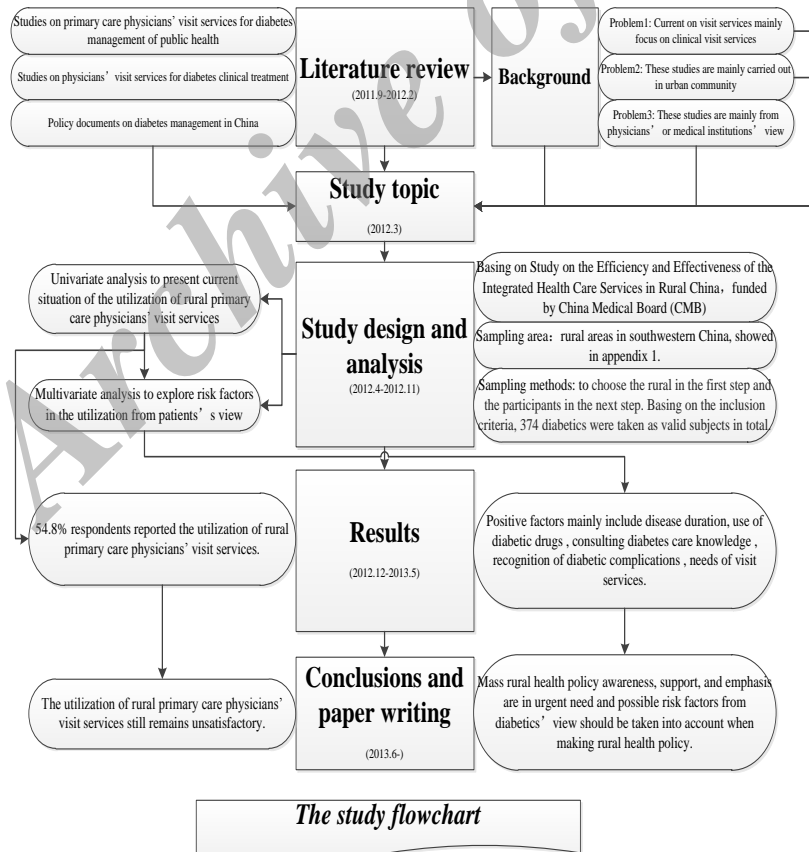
Studies on primary care physicians' visit services for diabetes management of public health

Studies on physicians' visit services for diabetes clinical treatment

Policy documents on diabetes management in China

Literature review

(2011.9-2012.2)

Background

Problem1: Current on visit services mainly focus on clinical visit services

Problem2: These studies are mainly carried out in urban community

Problem3: These studies are mainly from physicians' or medical institutions' view

Study topic

(2012.3)

Univariate analysis to present current situation of the utilization of rural primary care physicians' visit services

Multivariate analysis to explore risk factors in the utilization from patients' s view

Study design and analysis

(2012.4-2012.11)

Basing on Study on the Efficiency and Effectiveness of the Integrated Health Care Services in Rural China, funded by China Medical Board (CMB)

Sampling area: rural areas in southwestern China, showed in appendix 1.

Sampling methods: to choose the rural in the first step and the participants in the next step. Basing on the inclusion criteria, 374 diabetics were taken as valid subjects in total.

54.8% respondents reported the utilization of rural primary care physicians' visit services.

Results

(2012.12-2013.5)

Positive factors mainly include disease duration, use of diabetic drugs , consulting diabetes care knowledge , recognition of diabetic complications , needs of visit services.

The utilization of rural primary care physicians' visit services still remains unsatisfactory.

Conclusions and paper writing

(2013.6-)

Mass rural health policy awareness, support, and emphasis are in urgent need and possible risk factors from diabetics' view should be taken into account when making rural health policy.

The study flowchart

Archive of